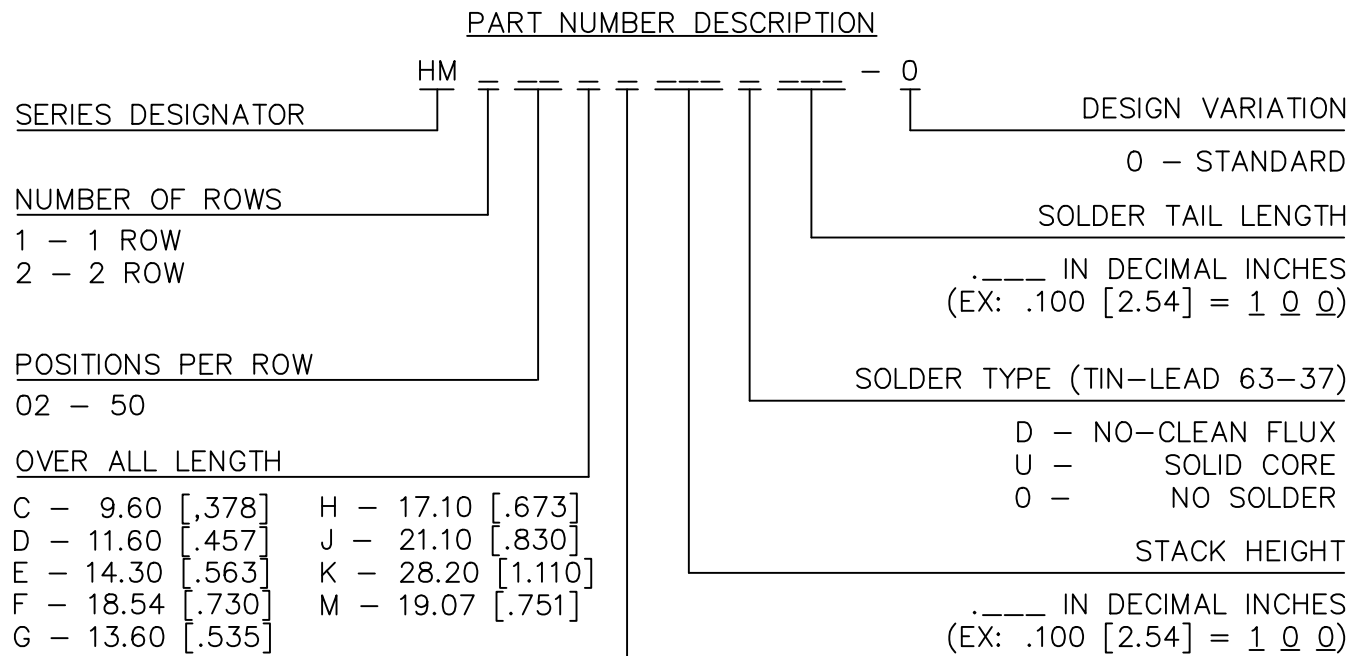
PART NUMBER DESCRIPTION

HM _ __ _ _ ___ _ ___ – 0

SERIES DESIGNATOR

NUMBER OF ROWS

1 – 1 ROW
2 – 2 ROW

POSITIONS PER ROW

02 – 50

OVER ALL LENGTH

C – 9.60 [,378]
D – 11.60 [.457]
E – 14.30 [.563]
F – 18.54 [.730]
G – 13.60 [.535]

H – 17.10 [.673]
J – 21.10 [.830]
K – 28.20 [1.110]
M – 19.07 [.751]

DESIGN VARIATION

0 – STANDARD

SOLDER TAIL LENGTH

.___ IN DECIMAL INCHES
(EX: .100 [2.54] = 1 0 0)

SOLDER TYPE (TIN–LEAD 63–37)

D – NO–CLEAN FLUX
U – SOLID CORE
0 – NO SOLDER

STACK HEIGHT

.___ IN DECIMAL INCHES
(EX: .100 [2.54] = 1 0 0)